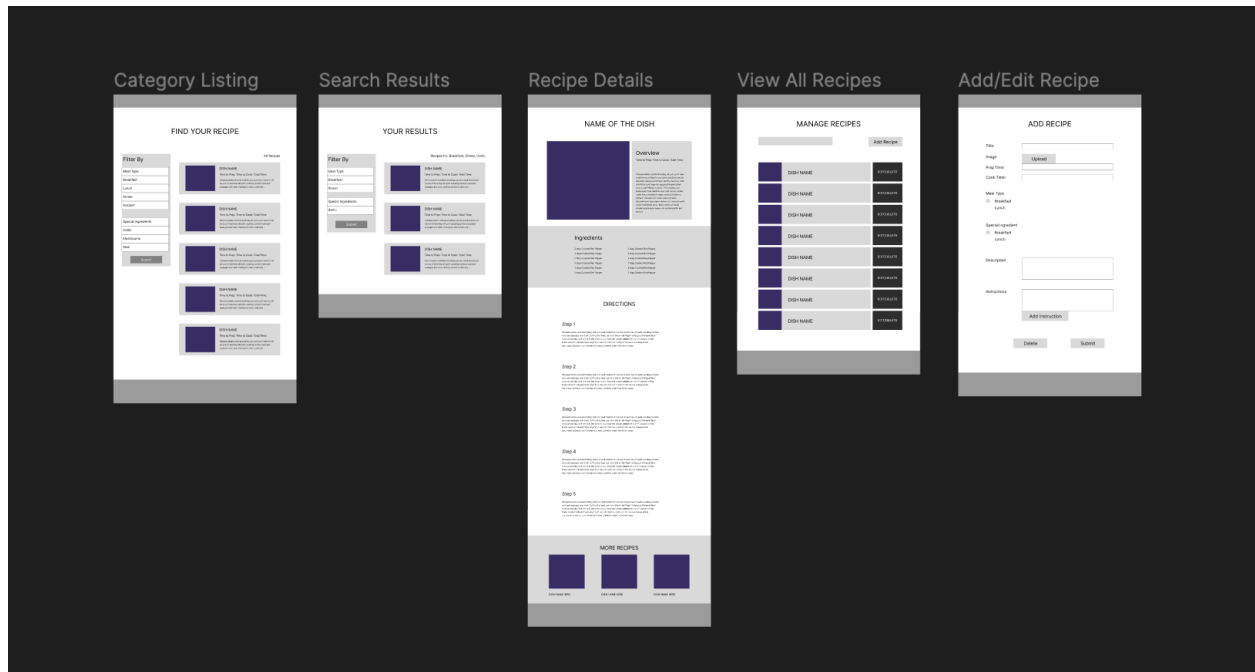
Category Listing

FIND YOUR RECIPE

Filter By

Meal Type

Breakfast

Lunch

Dinner

Dessert

Special Ingredients

Garlic

Mushrooms

Beef

Submit

All Recipes

DISH NAME

Time to Prep, Time to Cook, Total Time

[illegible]

DISH NAME

Time to Prep, Time to Cook, Total Time

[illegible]

DISH NAME

Time to Prep, Time to Cook, Total Time

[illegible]

DISH NAME

Time to Prep, Time to Cook, Total Time

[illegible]

DISH NAME

Time to Prep, Time to Cook, Total Time

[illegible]

Search Results

YOUR RESULTS

Filter By

Meal Type

Breakfast

Dinner

Special Ingredients

Garlic

Submit

Recipes For: Breakfast, Dinner, Garlic

DISH NAME

Time to Prep, Time to Cook, Total Time

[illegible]

DISH NAME

Time to Prep, Time to Cook, Total Time

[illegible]

DISH NAME

Time to Prep, Time to Cook, Total Time

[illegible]

Recipe Details

NAME OF THE DISH

Overview

Time to Prep, Time to Cook, Total Time

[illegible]

Ingredients

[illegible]

DIRECTIONS

Step 1

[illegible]

Step 2

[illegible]

Step 3

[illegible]

Step 4

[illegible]

Step 5

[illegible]

MORE RECIPES

DISH NAME HERE

DISH NAME HERE

DISH NAME HERE

View All Recipes

MANAGE RECIPES

Add Recipe

DISH NAME

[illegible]

DISH NAME

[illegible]

DISH NAME

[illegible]

DISH NAME

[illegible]

DISH NAME

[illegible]

DISH NAME

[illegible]

DISH NAME

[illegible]

DISH NAME

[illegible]

Add/Edit Recipe

ADD RECIPE

Title

Image

Upload

Prep Time

Cook Time

Meal Type

Breakfast

Lunch

Special Ingredient

Breakfast

Lunch

Description

Instructions

Add Instruction

Delete

Submit